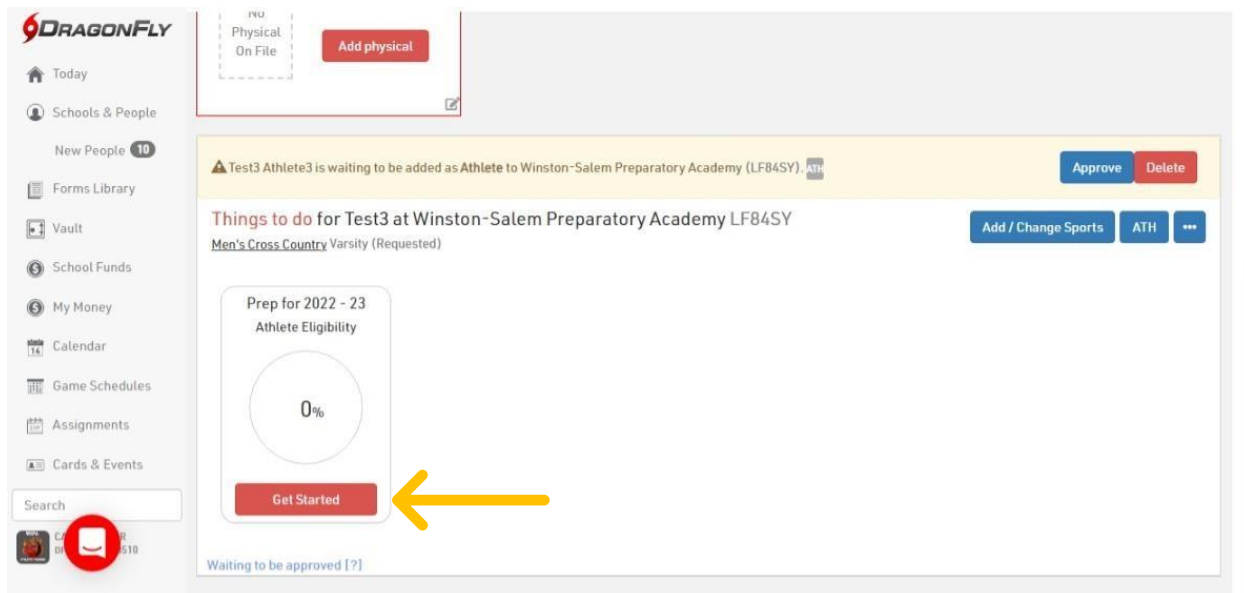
DRAGONFLY

Today
Schools & People
New People 10
Forms Library
Vault
School Funds
My Money
Calendar
Game Schedules
Assignments
Cards & Events
Search

No Physical On File

Add physical

Test3 Athlete3 is waiting to be added as Athlete to Winston-Salem Preparatory Academy (LF84SY). ATH

Approve
Delete

Things to do for Test3 at Winston-Salem Preparatory Academy LF84SY

Men's Cross Country Varsity (Requested)

Add / Change Sports
ATH
•••

Prep for 2022 - 23
Athlete Eligibility

0%

Get Started

Waiting to be approved [?]